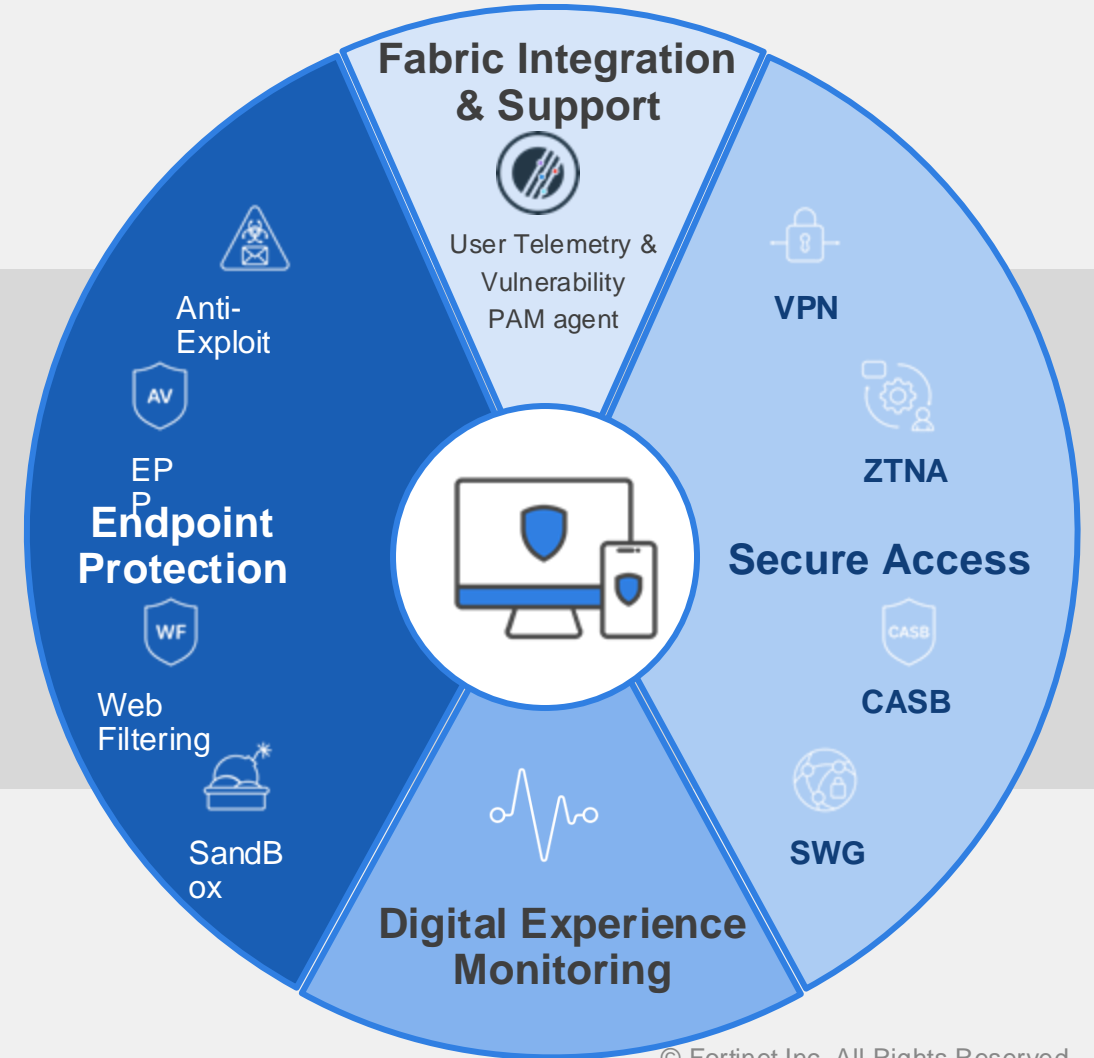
Fabric Integration & Support

User Telemetry & Vulnerability PAM agent

Anti-Exploit

AV

EP P

Endpoint Protection

WF

Web Filtering

SandB ox

VPN

ZTNA

Secure Access

CASB

CASB

SWG

Digital Experience Monitoring

© Fortinet Inc. All Rights Reserved